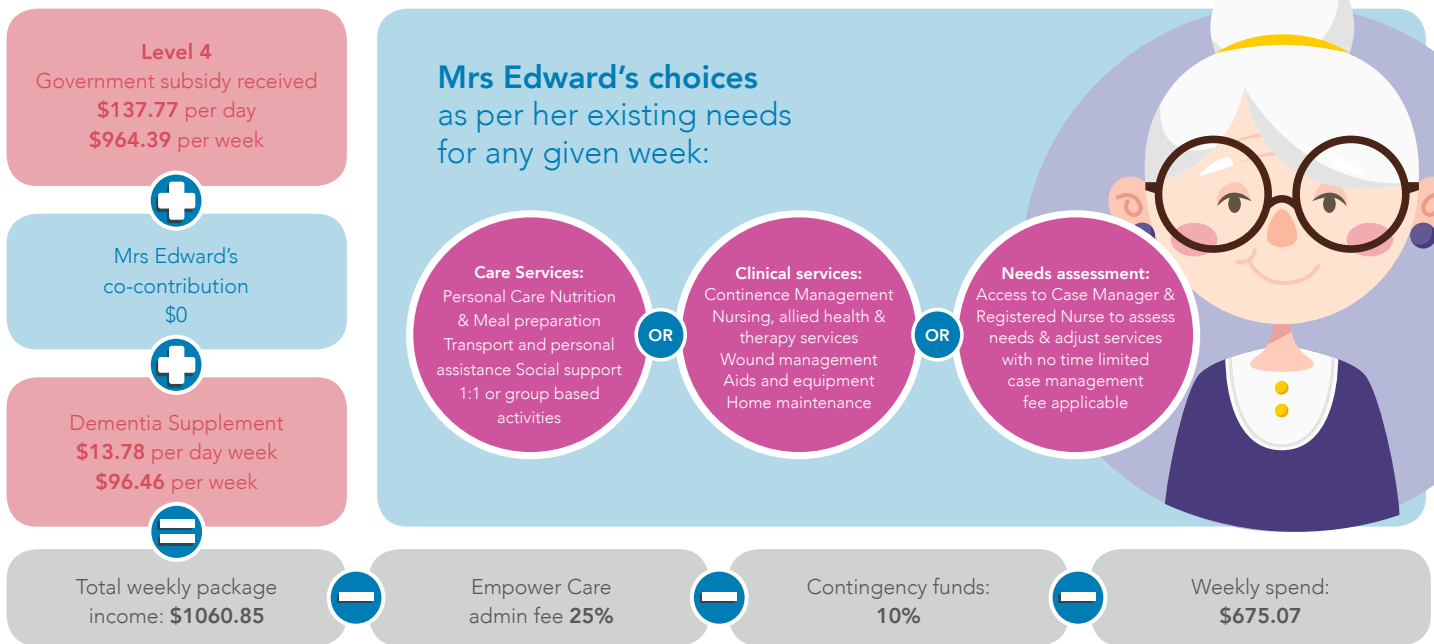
Level 4
Government subsidy received
**$137.77** per day
**$964.39** per week

Mrs Edward's
co-contribution
$0

Dementia Supplement
**$13.78** per day week
**$96.46** per week

Mrs Edward's choices
as per her existing needs
for any given week:

Care Services:
Personal Care Nutrition & Meal preparation Transport and personal assistance Social support 1:1 or group based activities

OR

Clinical services:
Continence Management Nursing, allied health & therapy services Wound management Aids and equipment Home maintenance

OR

Needs assessment:
Access to Case Manager & Registered Nurse to assess needs & adjust services with no time limited case management fee applicable

Total weekly package income: **$1060.85**

Empower Care admin fee **25%**

Contingency funds: **10%**

Weekly spend: **$675.07**